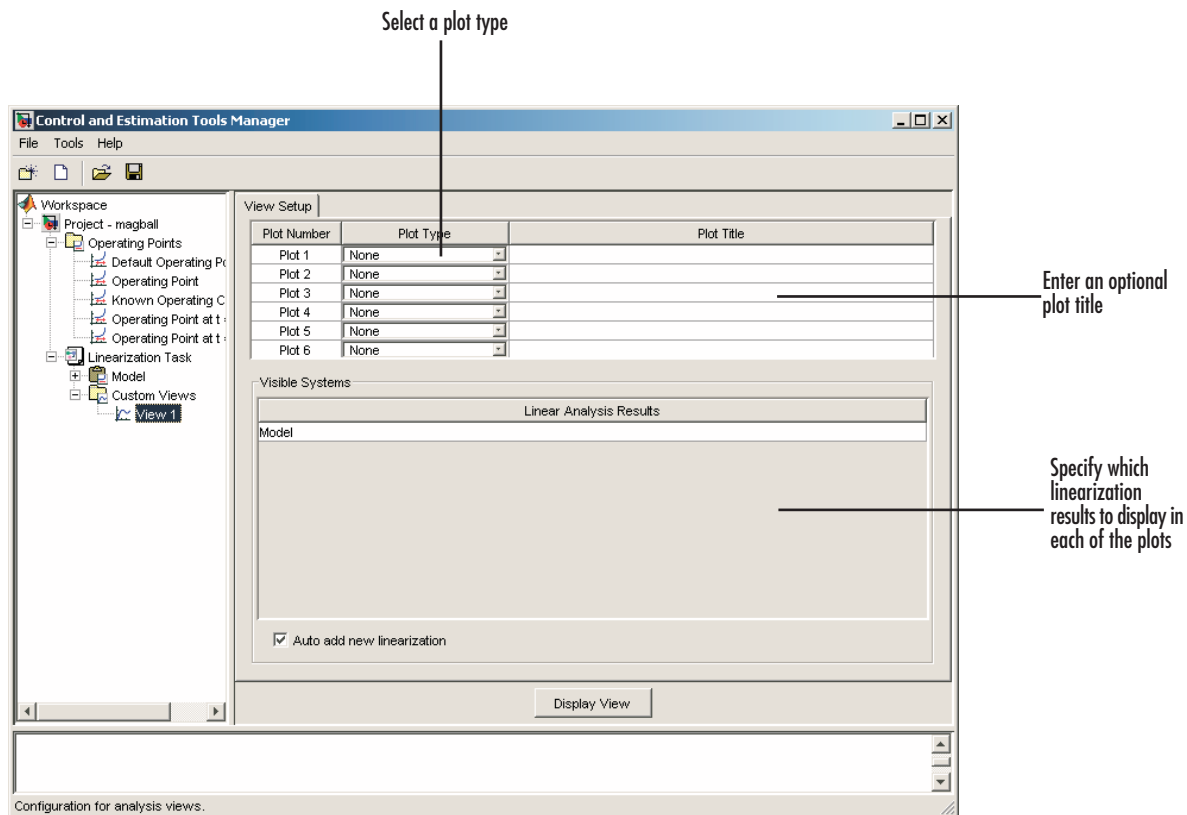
Select a plot type

Control and Estimation Tools Manager

File Tools Help

Workspace
Project - magball
Operating Points
Default Operating Pc
Operating Point
Known Operating C
Operating Point at t
Operating Point at t
Linearization Task
Model
Custom Views
View 1

View Setup

| Plot Number | Plot Type | Plot Title |
|---|---|---|
| Plot 1 | None | |
| Plot 2 | None | |
| Plot 3 | None | |
| Plot 4 | None | |
| Plot 5 | None | |
| Plot 6 | None | |

Enter an optional plot title

Visible Systems

| Linear Analysis Results |
|---|
| Model |

Specify which linearization results to display in each of the plots

Auto add new linearization

Display View

Configuration for analysis views.